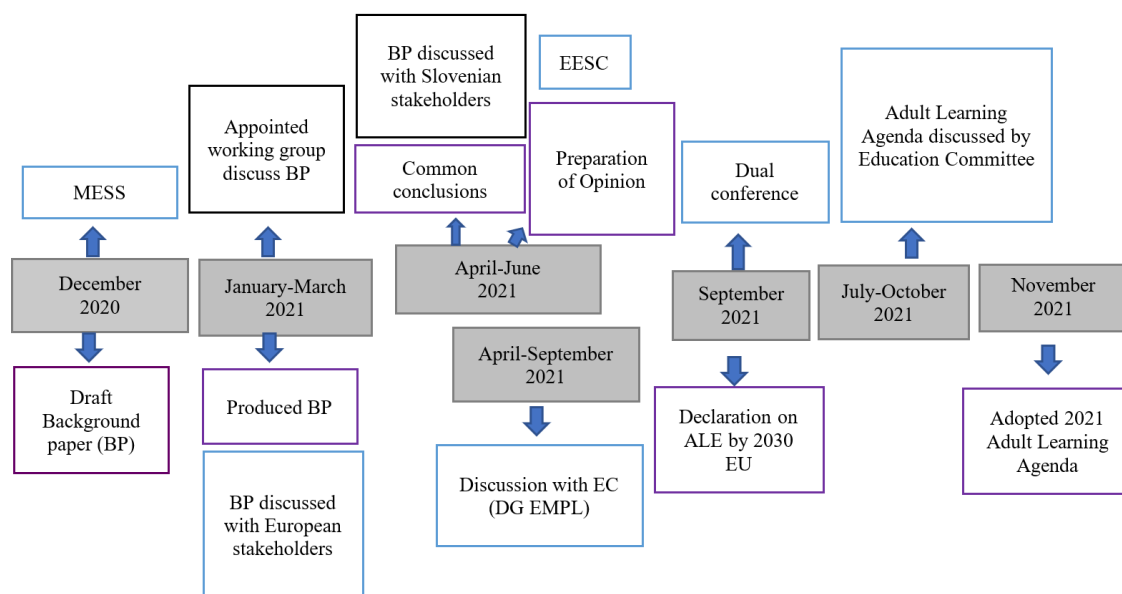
BP discussed with Slovenian stakeholders

EESC

Adult Learning Agenda discussed by Education Committee

Appointed working group discuss BP

MESS

Common conclusions

Preparation of Opinion

Dual conference

December 2020

January-March 2021

April-June 2021

September 2021

July-October 2021

November 2021

April-September 2021

Draft Background paper (BP)

Produced BP

Declaration on ALE by 2030 EU

Adopted 2021 Adult Learning Agenda

Discussion with EC (DG EMPL)

BP discussed with European stakeholders